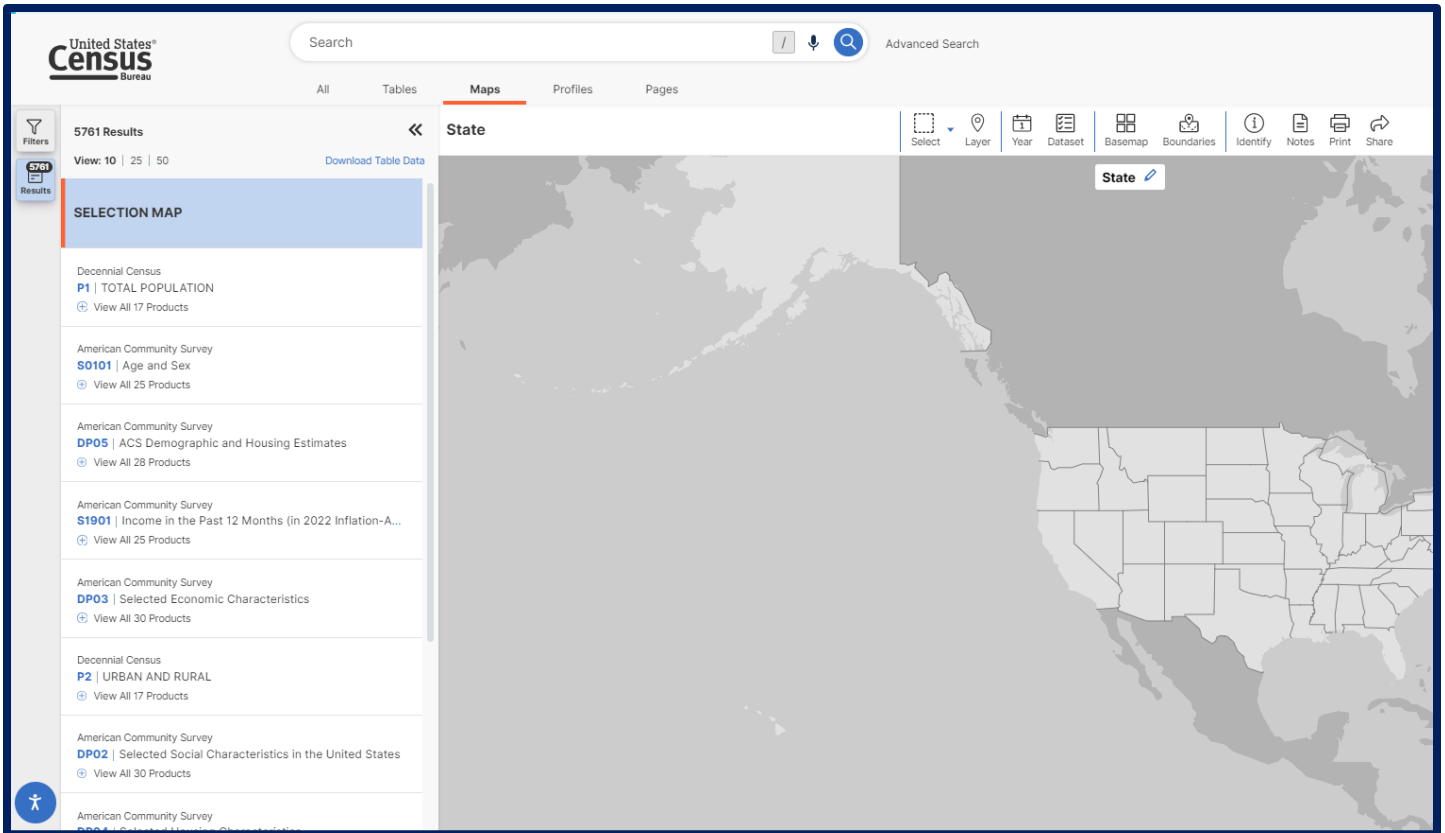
United States® Census Bureau

Search

/

Advanced Search

All Tables Maps Profiles Pages

Filters

5761 Results

5761 Results

View: 10 | 25 | 50

Download Table Data

SELECTION MAP

Decennial Census
P1 | TOTAL POPULATION
View All 17 Products

American Community Survey
S0101 | Age and Sex
View All 25 Products

American Community Survey
DP05 | ACS Demographic and Housing Estimates
View All 28 Products

American Community Survey
S1901 | Income in the Past 12 Months (in 2022 Inflation-A...
View All 25 Products

American Community Survey
DP03 | Selected Economic Characteristics
View All 30 Products

Decennial Census
P2 | URBAN AND RURAL
View All 17 Products

American Community Survey
DP02 | Selected Social Characteristics in the United States
View All 30 Products

American Community Survey
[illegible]

State

Select Layer Year Dataset Basemap Boundaries Identify Notes Print Share

State